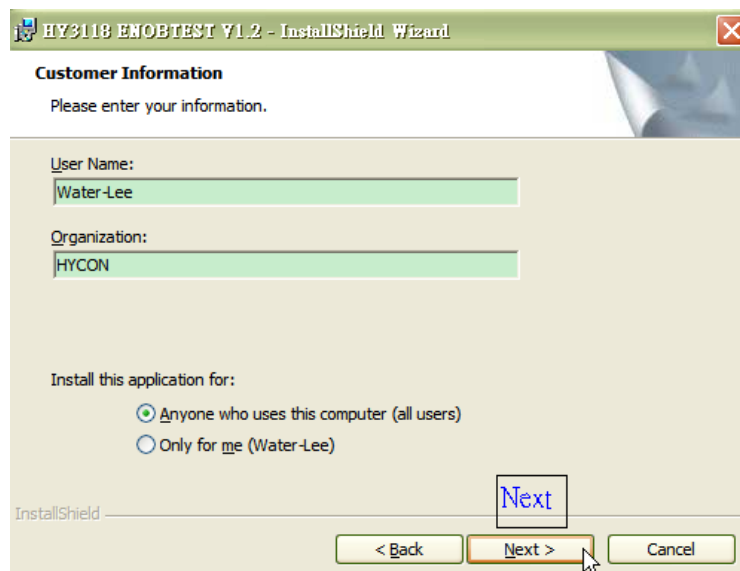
HY3118 ENOBTEST V1.2 - InstallShield Wizard

Customer Information

Please enter your information.

User Name:

Water-Lee

Organization:

HYCON

Install this application for:

Anyone who uses this computer (all users)

Only for me (Water-Lee)

InstallShield

Next

< Back

Next >

Cancel